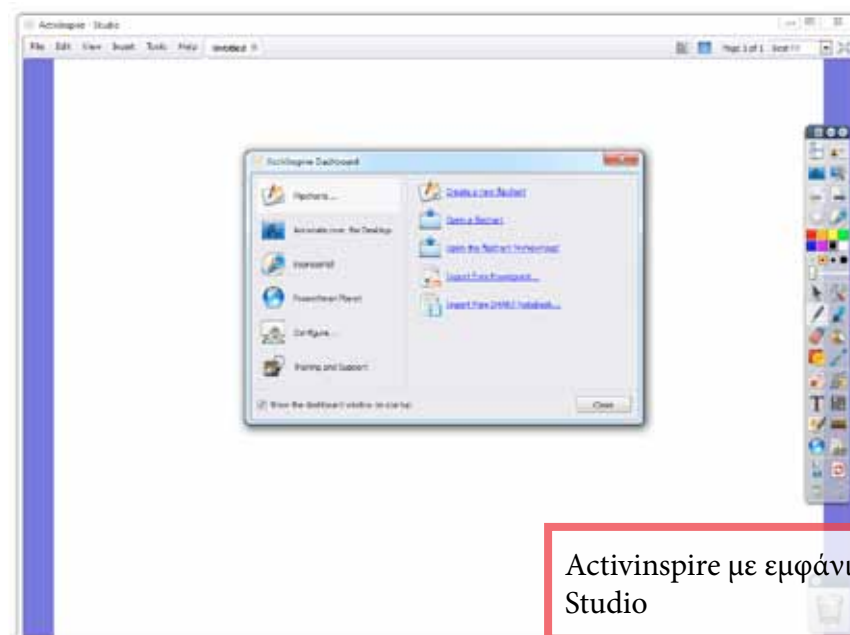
ActivInspire - Studio

File Edit View Insert Tools Help Untitled

Page 1 of 1

ActivInspire Dashboard

Flipcharts...

Annotate over the Desktop

ExpressPoll

Promethean Planet

Configure...

Training and Support

Create a new flipchart

Open a flipchart

Open the flipchart homepage

Import from PowerPoint...

Import from SMART Notebook...

Show the dashboard window on startup

Close

Activinspire με εμφάνι
Studio